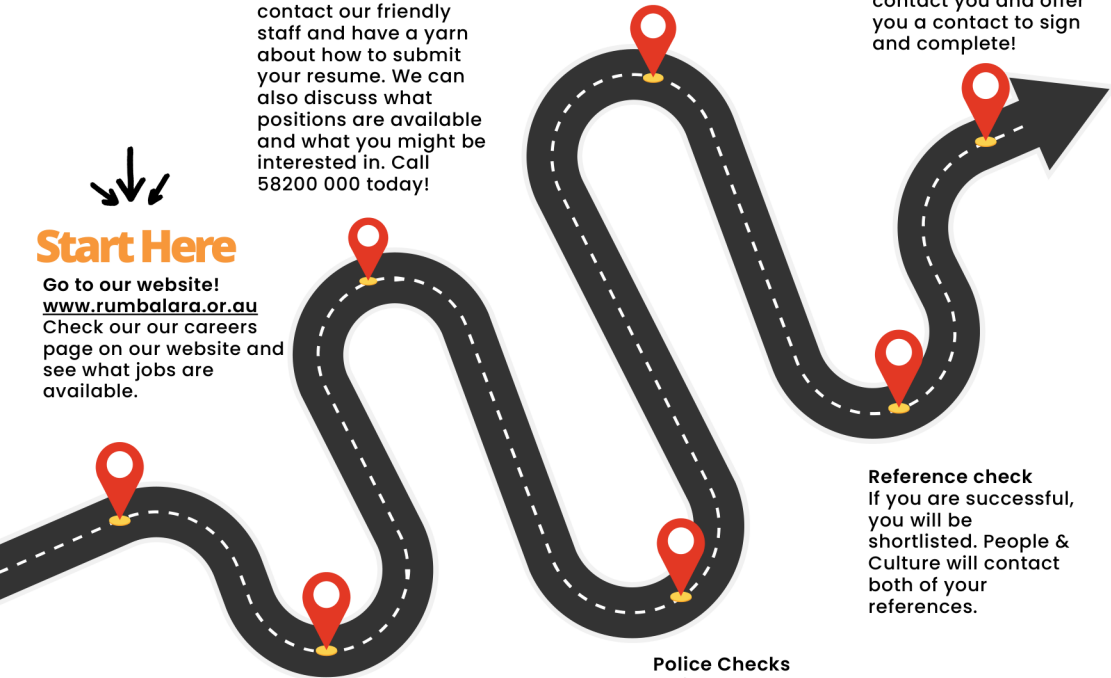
contact our friendly staff and have a yarn about how to submit your resume. We can also discuss what positions are available and what you might be interested in. Call 58200 000 today!

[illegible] you a contact to sign and complete!

Start Here

Go to our website!
www.rumbalara.or.au
Check our our careers page on our website and see what jobs are available.

Reference check
If you are successful, you will be shortlisted. People & Culture will contact both of your references.

Police Checks